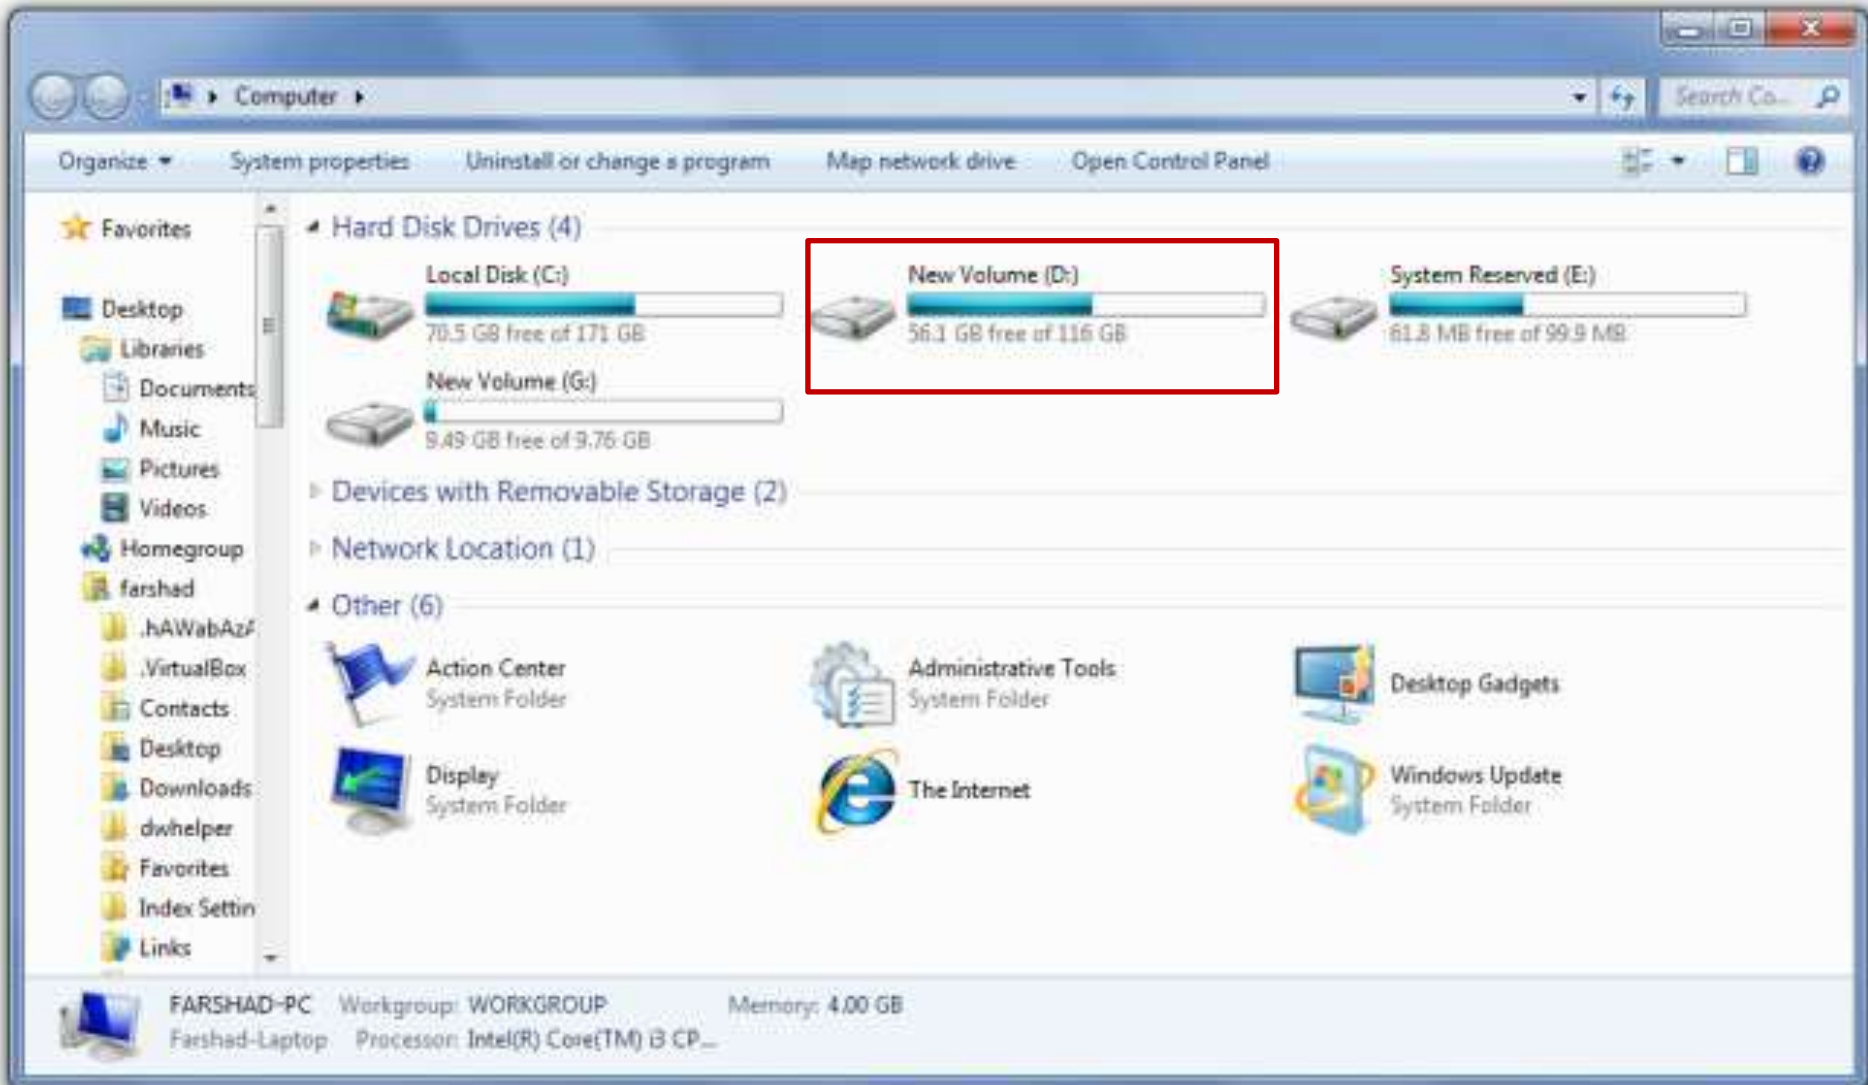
Computer

Search Co...

Organize ▾ System properties Uninstall or change a program Map network drive Open Control Panel

Favorites

Desktop
Libraries
Documents
Music
Pictures
Videos
Homegroup
farshad
.hAWabAzA
.VirtualBox
Contacts
Desktop
Downloads
dwhelper
Favorites
Index Settin
Links

Hard Disk Drives (4)

Local Disk (C:)
70.5 GB free of 171 GB

New Volume (D:)
56.1 GB free of 116 GB

System Reserved (E:)
61.8 MB free of 99.9 MB

New Volume (G:)
9.49 GB free of 9.76 GB

Devices with Removable Storage (2)

Network Location (1)

Other (6)

Action Center
System Folder

Administrative Tools
System Folder

Desktop Gadgets

Display
System Folder

The Internet

Windows Update
System Folder

FARSHAD-PC Workgroup: WORKGROUP Memory: 4.00 GB
Farshad-Laptop Processor: Intel(R) Core(TM) i3 CP...